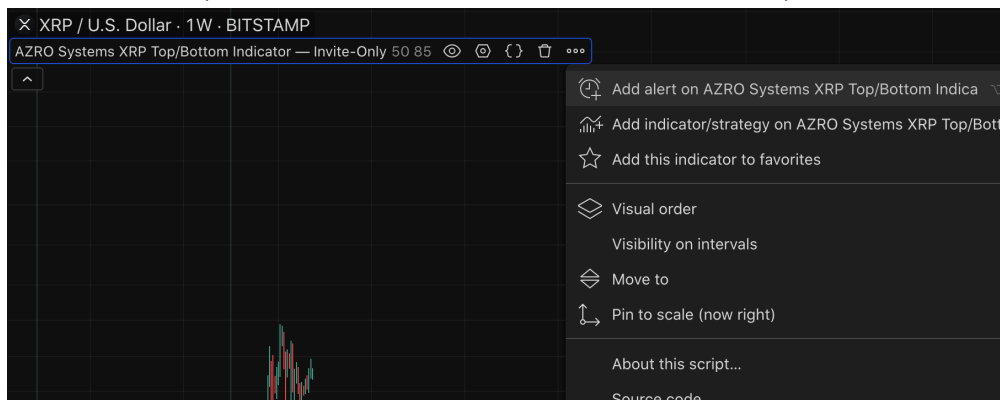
XRP / U.S. Dollar · 1W · BITSTAMP
AZRO Systems XRP Top/Bottom Indicator — Invite-Only 50 85

Add alert on AZRO Systems XRP Top/Bottom Indica
Add indicator/strategy on AZRO Systems XRP Top/Bott
Add this indicator to favorites
Visual order
Visibility on intervals
Move to
Pin to scale (now right)
About this script...
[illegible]